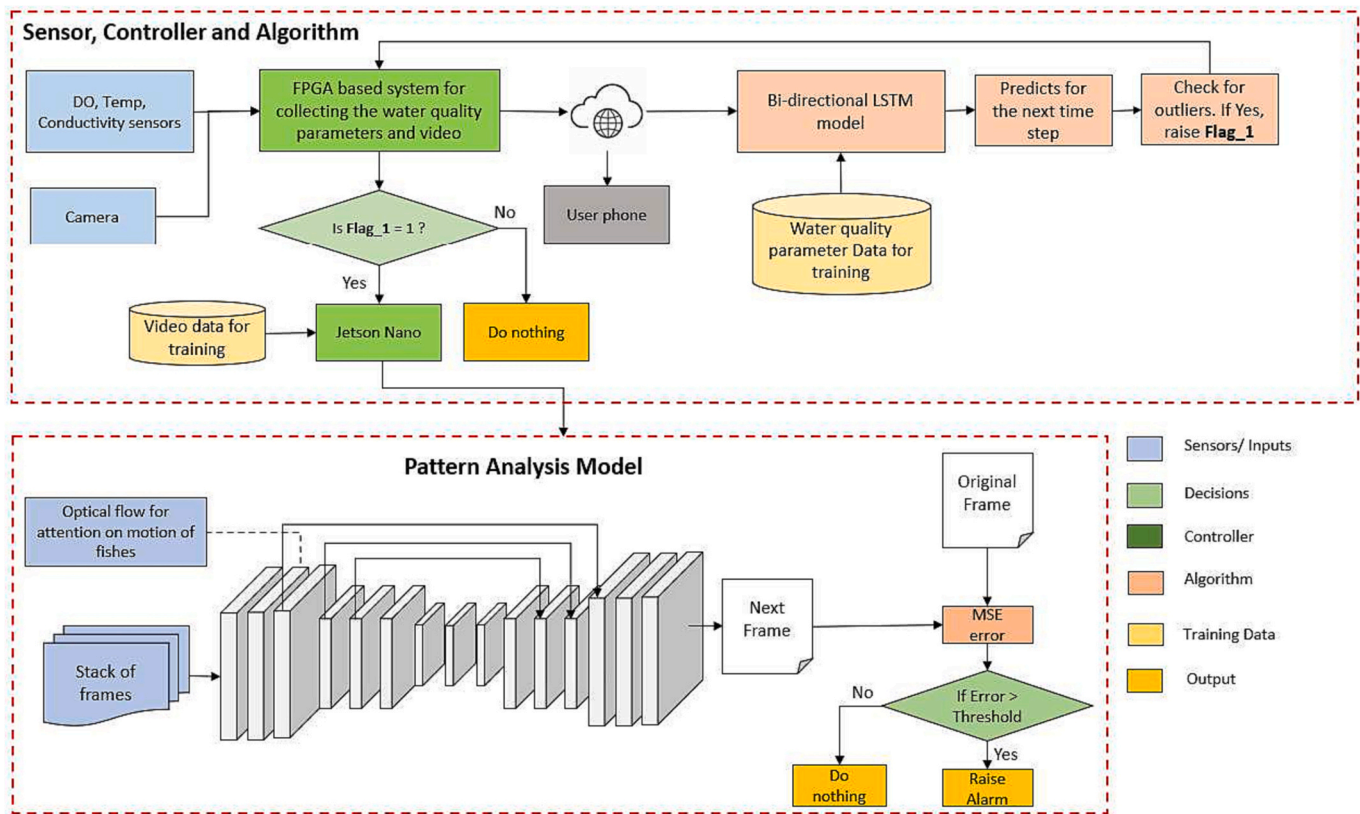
Sensor, Controller and Algorithm

DO, Temp, Conductivity sensors

Camera

FPGA based system for collecting the water quality parameters and video

Is **Flag_1** = 1 ?

No

Yes

User phone

Bi-directional LSTM model

Predicts for the next time step

Check for outliers. If Yes, raise **Flag_1**

Water quality parameter Data for training

Video data for training

Jetson Nano

Do nothing

Pattern Analysis Model

Optical flow for attention on motion of fishes

Stack of frames

Next Frame

Original Frame

MSE error

If Error > Threshold

No

Yes

Do nothing

Raise Alarm

Sensors/ Inputs

Decisions

Controller

Algorithm

Training Data

Output